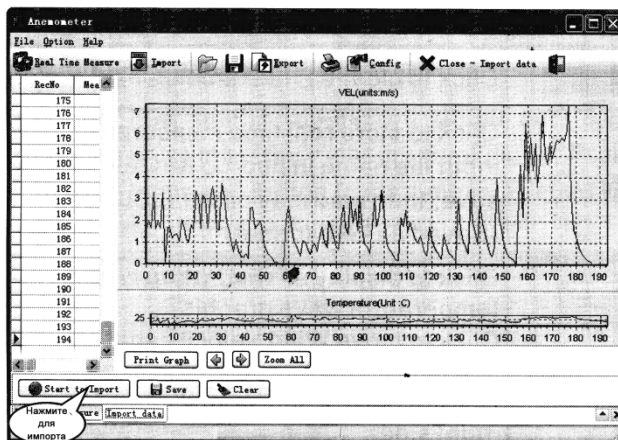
Anemometer

File Option Help

Real Time Measure Import Export Config Close - Import data

| RecNo | Mea |
|---|---|
| 175 | |
| 176 | |
| 177 | |
| 178 | |
| 179 | |
| 180 | |
| 181 | |
| 182 | |
| 183 | |
| 184 | |
| 185 | |
| 186 | |
| 187 | |
| 188 | |
| 189 | |
| 190 | |
| 191 | |
| 192 | |
| 193 | |
| 194 | |

VEL(units:m/s)

7 6 5 4 3 2 1 0

0 10 20 30 40 50 60 70 80 90 100 110 120 130 140 150 160 170 180 190

Temperature(Unit :C)

25

0 10 20 30 40 50 60 70 80 90 100 110 120 130 140 150 160 170 180 190

Print Graph Zoom All

Start to Import Save Clear

Нажмите для импорта

ure Import data